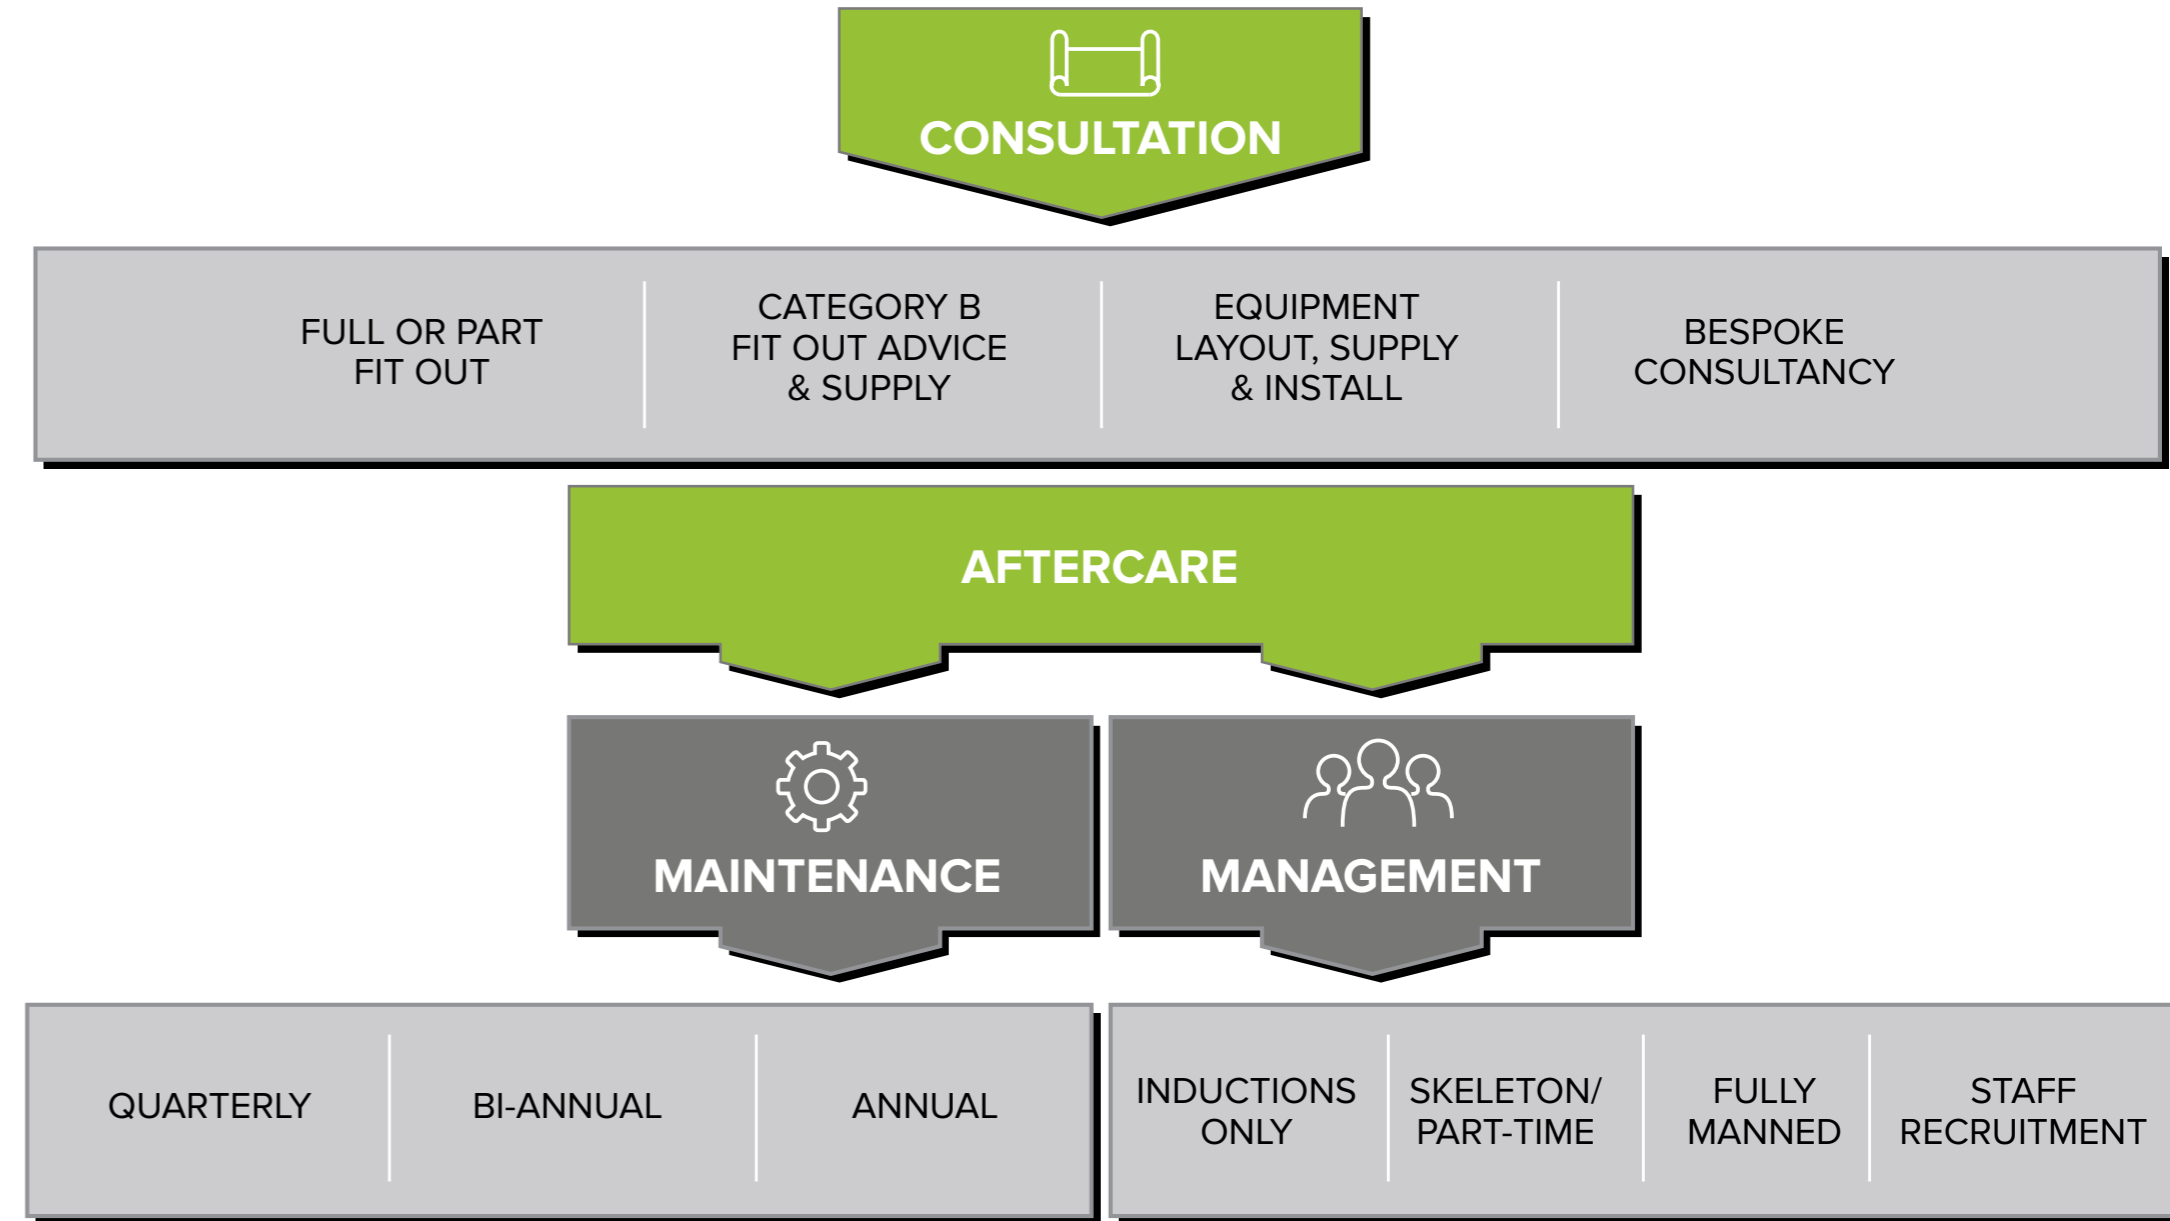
CONSULTATION

FULL OR PART FIT OUT

CATEGORY B FIT OUT ADVICE & SUPPLY

EQUIPMENT LAYOUT, SUPPLY & INSTALL

BESPOKE CONSULTANCY

AFTERCARE

MAINTENANCE

MANAGEMENT

QUARTERLY

BI-ANNUAL

ANNUAL

INDUCTIONS ONLY

SKELETON/ PART-TIME

FULLY MANNED

STAFF RECRUITMENT